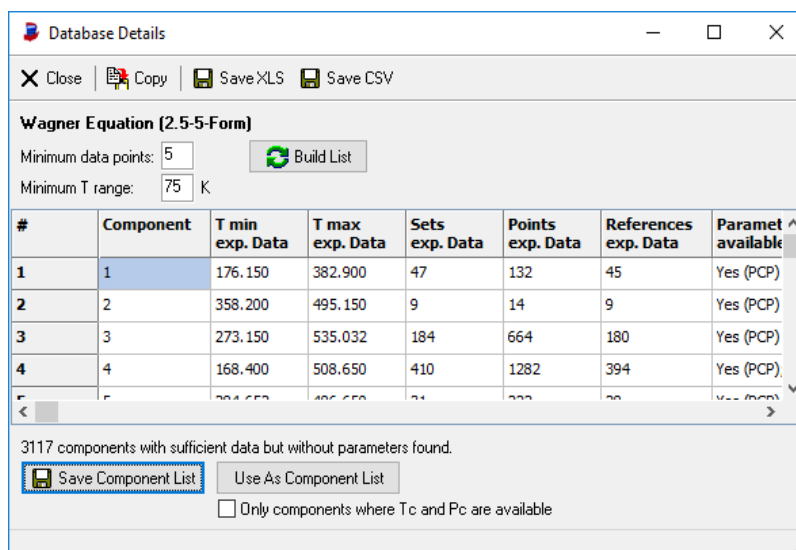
Database Details

Close | Copy | Save XLS | Save CSV

Wagner Equation (2.5-5-Form)

Minimum data points: 5

Build List

Minimum T range: 75 K

| # | Component | T min exp. Data | T max exp. Data | Sets exp. Data | Points exp. Data | References exp. Data | Paramet available |
|---|---|---|---|---|---|---|---|
| 1 | 1 | 176.150 | 382.900 | 47 | 132 | 45 | Yes (PCP) |
| 2 | 2 | 358.200 | 495.150 | 9 | 14 | 9 | Yes (PCP) |
| 3 | 3 | 273.150 | 535.032 | 184 | 664 | 180 | Yes (PCP) |
| 4 | 4 | 168.400 | 508.650 | 410 | 1282 | 394 | Yes (PCP) |
| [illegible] | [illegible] | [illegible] | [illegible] | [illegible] | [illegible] | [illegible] | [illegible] |

3117 components with sufficient data but without parameters found.

Save Component List

Use As Component List

Only components where Tc and Pc are available